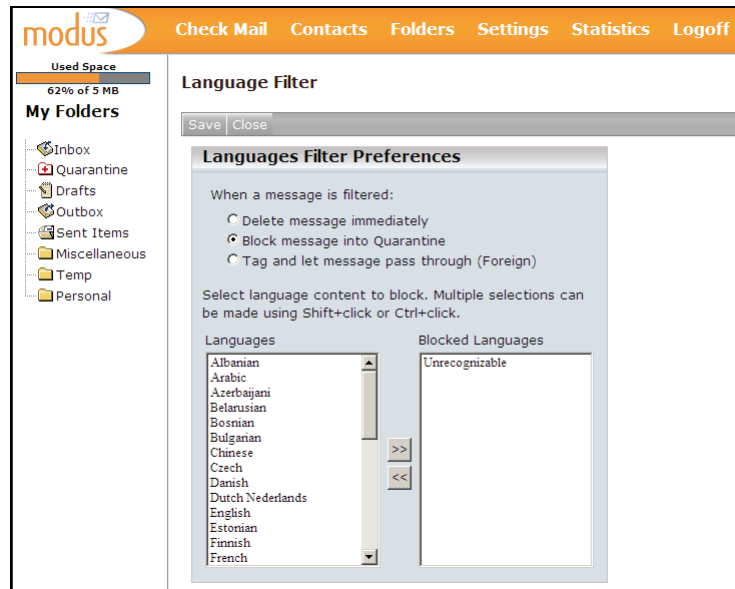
modus

Check Mail Contacts Folders Settings Statistics Logoff

Used Space
62% of 5 MB

My Folders

Inbox
Quarantine
Drafts
Outbox
Sent Items
Miscellaneous
Temp
Personal

Language Filter

Save Close

Languages Filter Preferences

When a message is filtered:

Delete message immediately
Block message into Quarantine
Tag and let message pass through (Foreign)

Select language content to block. Multiple selections can be made using Shift+click or Ctrl+click.

Languages
Albanian
Arabic
Azerbaijani
Belarusian
Bosnian
Bulgarian
Chinese
Czech
Danish
Dutch Nederlands
English
Estonian
Finnish
French

>>
<<

Blocked Languages
Unrecognizable